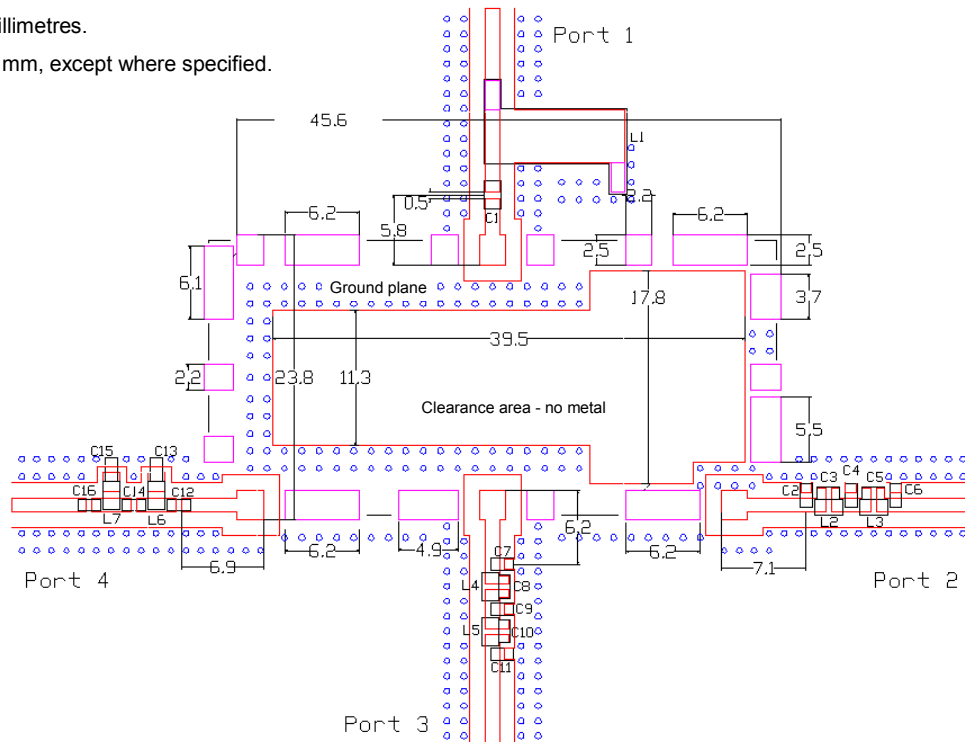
illimetres.
mm, except where specified.

Port 1
45.6
L1
0.5
C1
3.2
6.2
5.8
6.2
2.5
2.5
6.1
Ground plane
17.8
3.7
39.5
2.2
23.8
11.3
Clearance area - no metal
5.5
C15
C13
C16
C14
C12
L7
L6
C2
C3
C4
C5
C6
L2
L3
6.2
6.2
4.9
6.2
6.9
7.1
Port 4
Port 2
C7
L4
C8
C9
L5
C10
C11
Port 3